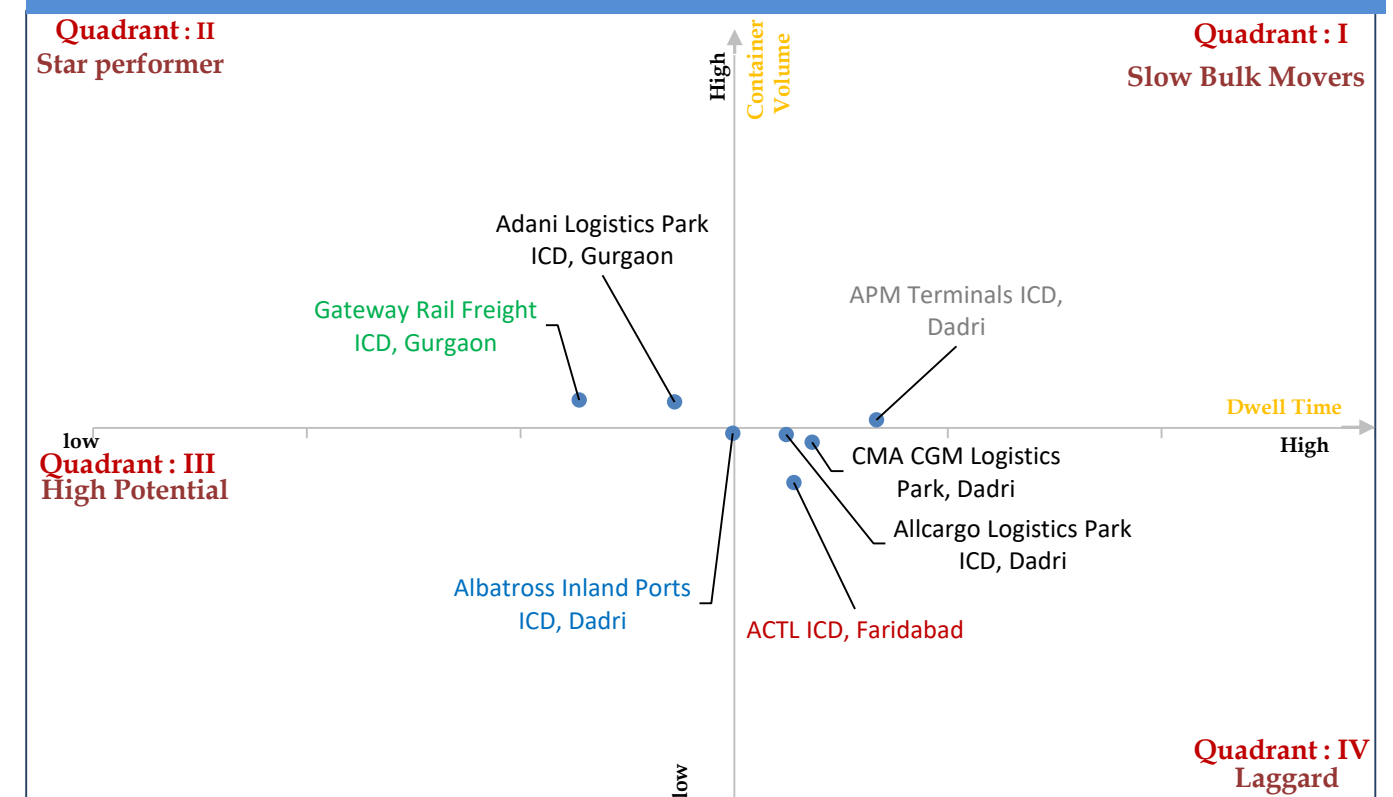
Quadrant : II
Star performer

High
Container Volume

Quadrant : I
Slow Bulk Movers

Adani Logistics Park ICD, Gurgaon

Gateway Rail Freight ICD, Gurgaon

APM Terminals ICD, Dadri

Dwell Time

low

High

Quadrant : III
High Potential

CMA CGM Logistics Park, Dadri

Allcargo Logistics Park ICD, Dadri

Albatross Inland Ports ICD, Dadri

ACTL ICD, Faridabad

Quadrant : IV
Laggard

low